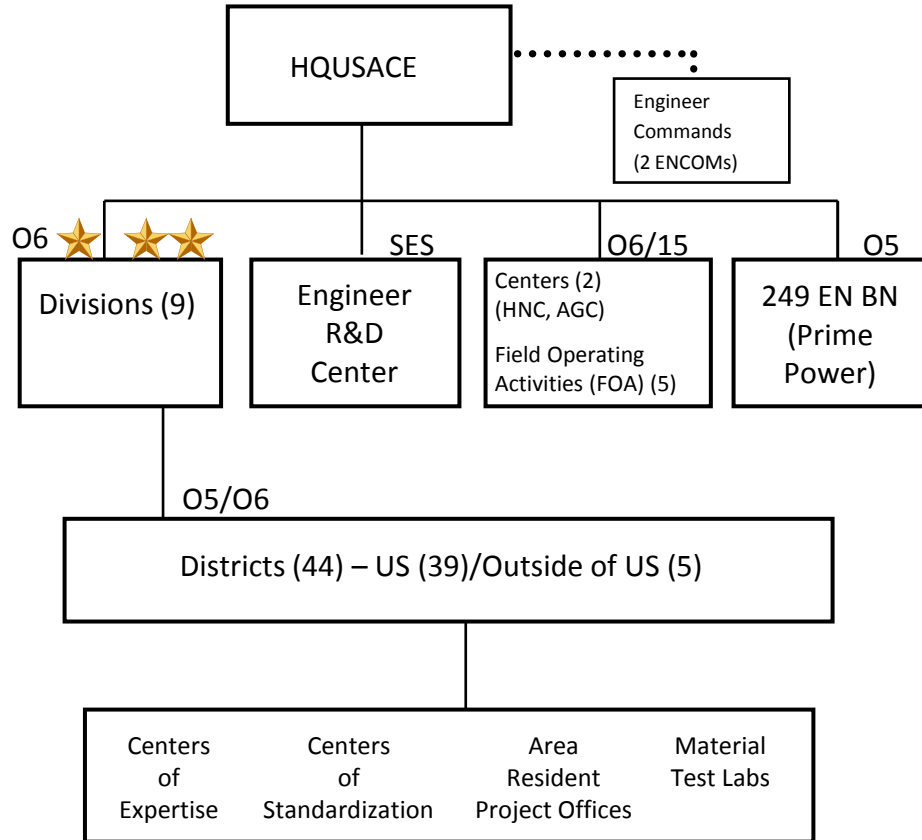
HQUSACE

Engineer Commands (2 ENCOMs)

O6

Divisions (9)

SES

Engineer R&D Center

O6/15

Centers (2) (HNC, AGC)

Field Operating Activities (FOA) (5)

O5

249 EN BN (Prime Power)

O5/O6

Districts (44) – US (39)/Outside of US (5)

Centers of Expertise

Centers of Standardization

Area Resident Project Offices

Material Test Labs